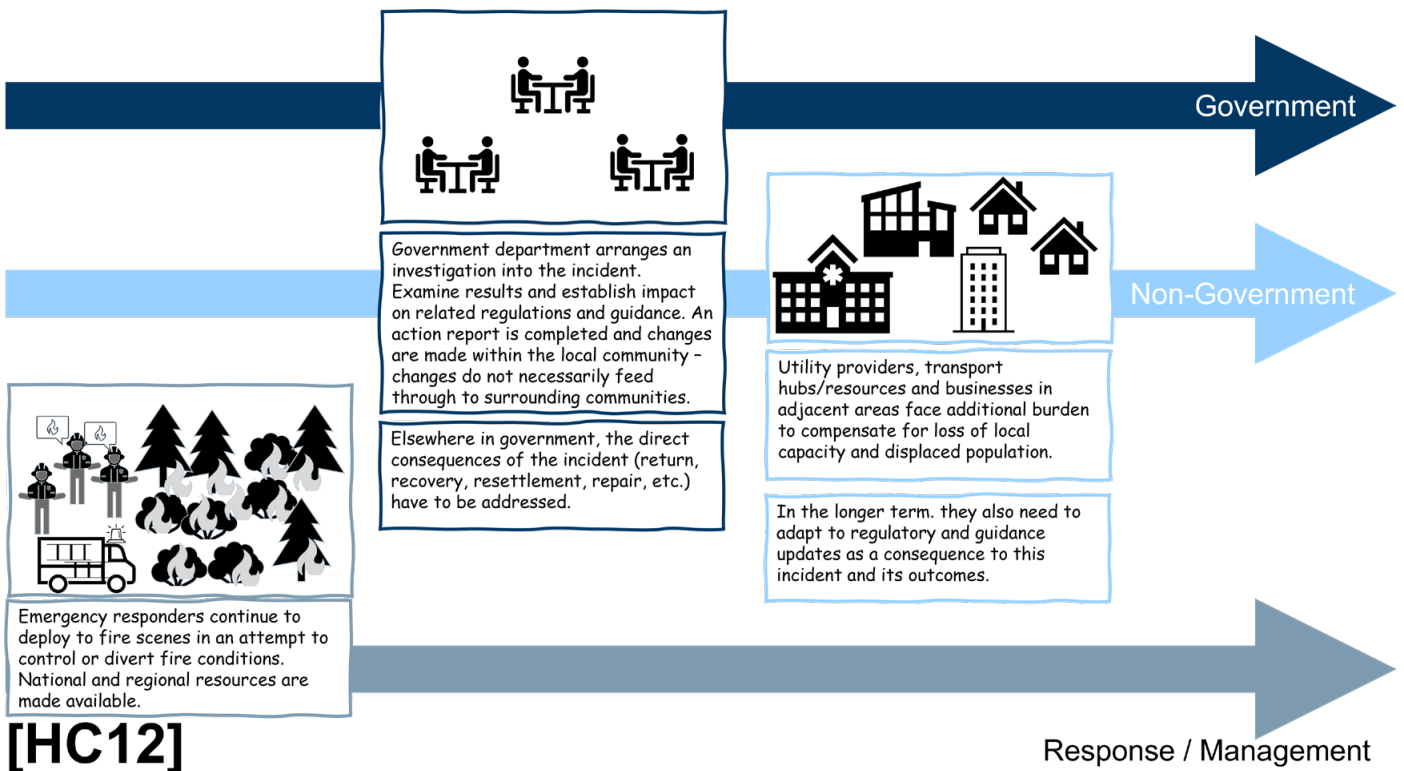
Government

Non-Government

Government department arranges an investigation into the incident. Examine results and establish impact on related regulations and guidance. An action report is completed and changes are made within the local community – changes do not necessarily feed through to surrounding communities.

Elsewhere in government, the direct consequences of the incident (return, recovery, resettlement, repair, etc.) have to be addressed.

Utility providers, transport hubs/resources and businesses in adjacent areas face additional burden to compensate for loss of local capacity and displaced population.

In the longer term. they also need to adapt to regulatory and guidance updates as a consequence to this incident and its outcomes.

Emergency responders continue to deploy to fire scenes in an attempt to control or divert fire conditions. National and regional resources are made available.

[HC12]

Response / Management